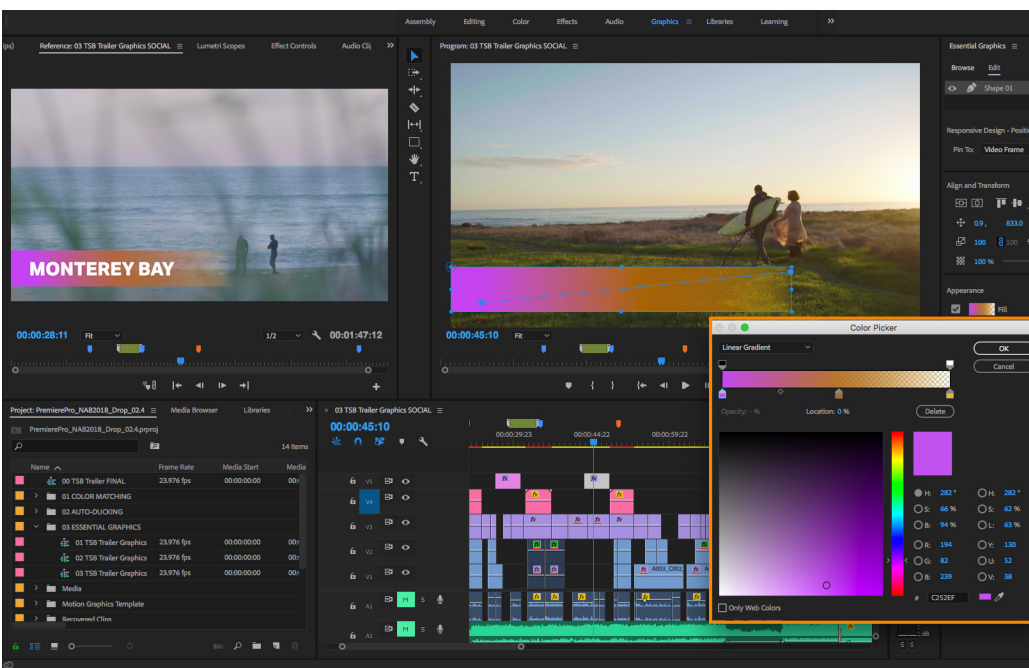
Assembly Editing Color Effects Audio Graphics ≡ Libraries Learning »

ips) Reference: 03 TSB Trailer Graphics SOCIAL ≡ Lumetri Scopes Effect Controls Audio Cli »

MONTEREY BAY

00:00:28:11 Fit 1/2 00:01:47:12

Program: 03 TSB Trailer Graphics SOCIAL ≡

00:00:45:10 Fit

Essential Graphics ≡

Browse Edit

Shape 01

Responsive Design - Positi

Pin To: Video Frame

Align and Transform

0.9, 833.0

100 100

100 %

Appearance

Fill

Project: PremierePro_NAB2018_Drop_02.4 ≡ Media Browser Libraries

PremierePro_NAB2018_Drop_02.4.prproj

14 Items

| Name | Frame Rate | Media Start | Media |
|---|---|---|---|
| 00 TSB Trailer FINAL | 23.976 fps | 00:00:00:00 | 00: |
| 01 COLOR MATCHING | | | |
| 02 AUTO-DUCKING | | | |
| 03 ESSENTIAL GRAPHICS | | | |
| 01 TSB Trailer Graphics | 23.976 fps | 00:00:00:00 | 00: |
| 02 TSB Trailer Graphics | 23.976 fps | 00:00:00:00 | 00: |
| 03 TSB Trailer Graphics | 23.976 fps | 00:00:00:00 | 00: |
| Media | | | |
| Motion Graphics Template | | | |
| Recovered Clips | | | |

× 03 TSB Trailer Graphics SOCIAL ≡

00:00:45:10

00:00:29:23 00:00:44:22 00:00:59:22

V5 V4 V3 V2 V1 A1 M S A2 M S

fx fx fx A003_C002

Color Picker

Linear Gradient

OK

Cancel

Opacity: - % Location: 0 % Delete

H: 282 ° H: 282 °
S: 66 % S: 62 %
B: 94 % L: 63 %
R: 194 Y: 130
G: 82 U: 52
B: 239 V: 38

Only Web Colors # C252EF

dB

S S